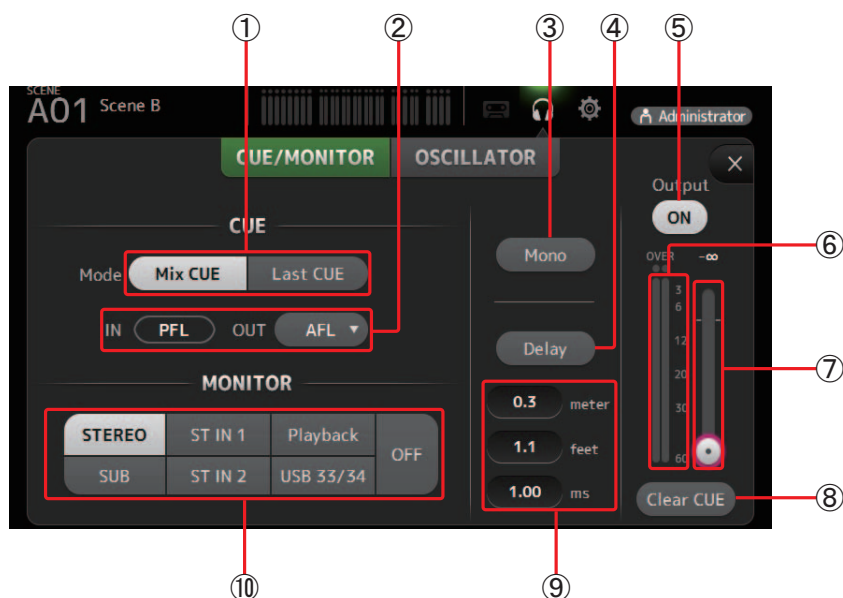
①
②
③
④
⑤
SCENE
A01 Scene B
Administrator
CUE/MONITOR
OSCILLATOR
×
Output
ON
CUE
Mode
Mix CUE
Last CUE
Mono
⑥
OVER
-∞
3
6
12
20
30
60
IN
PFL
OUT
AFL ▼
Delay
⑦
MONITOR
STEREO
ST IN 1
Playback
OFF
SUB
ST IN 2
USB 33/34
0.3 meter
1.1 feet
1.00 ms
Clear CUE
⑧
⑩
⑨